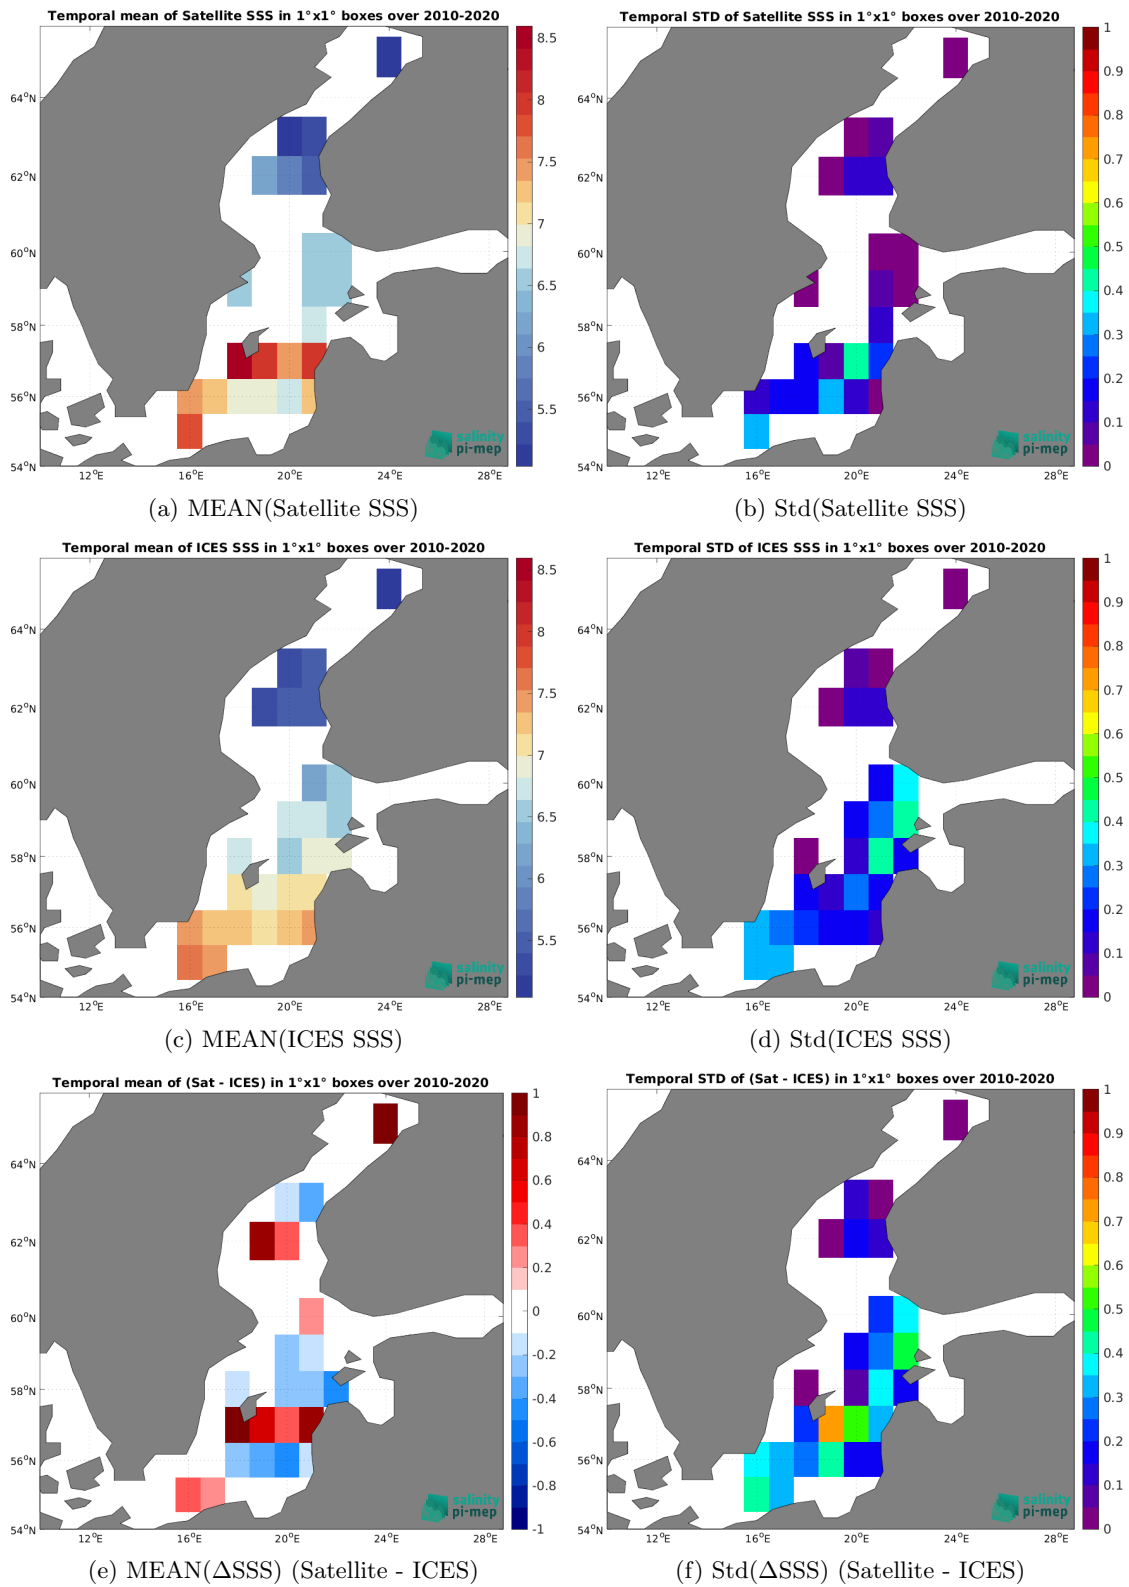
Temporal mean of Satellite SSS in 1°x1° boxes over 2010-2020

8.5
8
7.5
7
6.5
6
5.5

64°N
62°N
60°N
58°N
56°N
54°N
12°E 16°E 20°E 24°E 28°E

salinity pi-mep

(a) MEAN(Satellite SSS)

Temporal STD of Satellite SSS in 1°x1° boxes over 2010-2020

1
0.9
0.8
0.7
0.6
0.5
0.4
0.3
0.2
0.1
0

64°N
62°N
60°N
58°N
56°N
54°N
12°E 16°E 20°E 24°E 28°E

salinity pi-mep

(b) Std(Satellite SSS)

Temporal mean of ICES SSS in 1°x1° boxes over 2010-2020

8.5
8
7.5
7
6.5
6
5.5

64°N
62°N
60°N
58°N
56°N
54°N
12°E 16°E 20°E 24°E 28°E

salinity pi-mep

(c) MEAN(ICES SSS)

Temporal STD of ICES SSS in 1°x1° boxes over 2010-2020

1
0.9
0.8
0.7
0.6
0.5
0.4
0.3
0.2
0.1
0

64°N
62°N
60°N
58°N
56°N
54°N
12°E 16°E 20°E 24°E 28°E

salinity pi-mep

(d) Std(ICES SSS)

Temporal mean of (Sat - ICES) in 1°x1° boxes over 2010-2020

1
0.8
0.6
0.4
0.2
0
-0.2
-0.4
-0.6
-0.8
-1

64°N
62°N
60°N
58°N
56°N
54°N
12°E 16°E 20°E 24°E 28°E

salinity pi-mep

(e) MEAN($\Delta$SSS) (Satellite - ICES)

Temporal STD of (Sat - ICES) in 1°x1° boxes over 2010-2020

1
0.9
0.8
0.7
0.6
0.5
0.4
0.3
0.2
0.1
0

64°N
62°N
60°N
58°N
56°N
54°N
12°E 16°E 20°E 24°E 28°E

salinity pi-mep

(f) Std($\Delta$SSS) (Satellite - ICES)